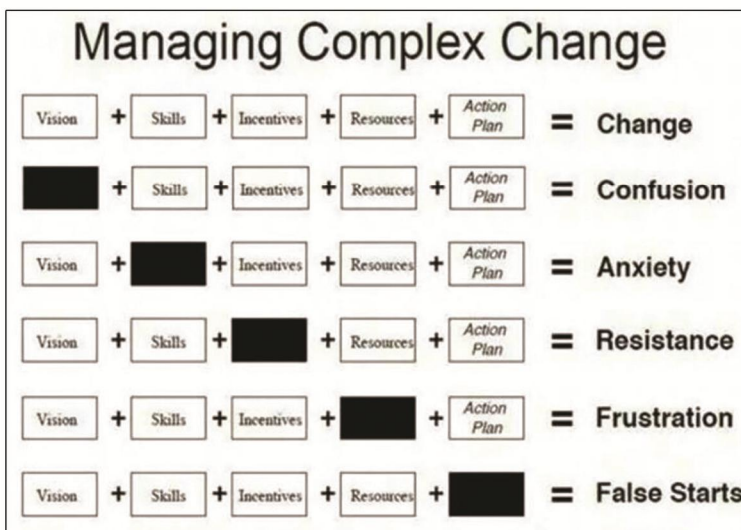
Managing Complex Change

| | | | | | | | | | | |
|---|---|---|---|---|---|---|---|---|---|---|
| Vision | + | Skills | + | Incentives | + | Resources | + | Action Plan | = | Change |
| | + | Skills | + | Incentives | + | Resources | + | Action Plan | = | Confusion |
| Vision | + | | + | Incentives | + | Resources | + | Action Plan | = | Anxiety |
| Vision | + | Skills | + | | + | Resources | + | Action Plan | = | Resistance |
| Vision | + | Skills | + | Incentives | + | | + | Action Plan | = | Frustration |
| Vision | + | Skills | + | Incentives | + | Resources | + | | = | False Starts |